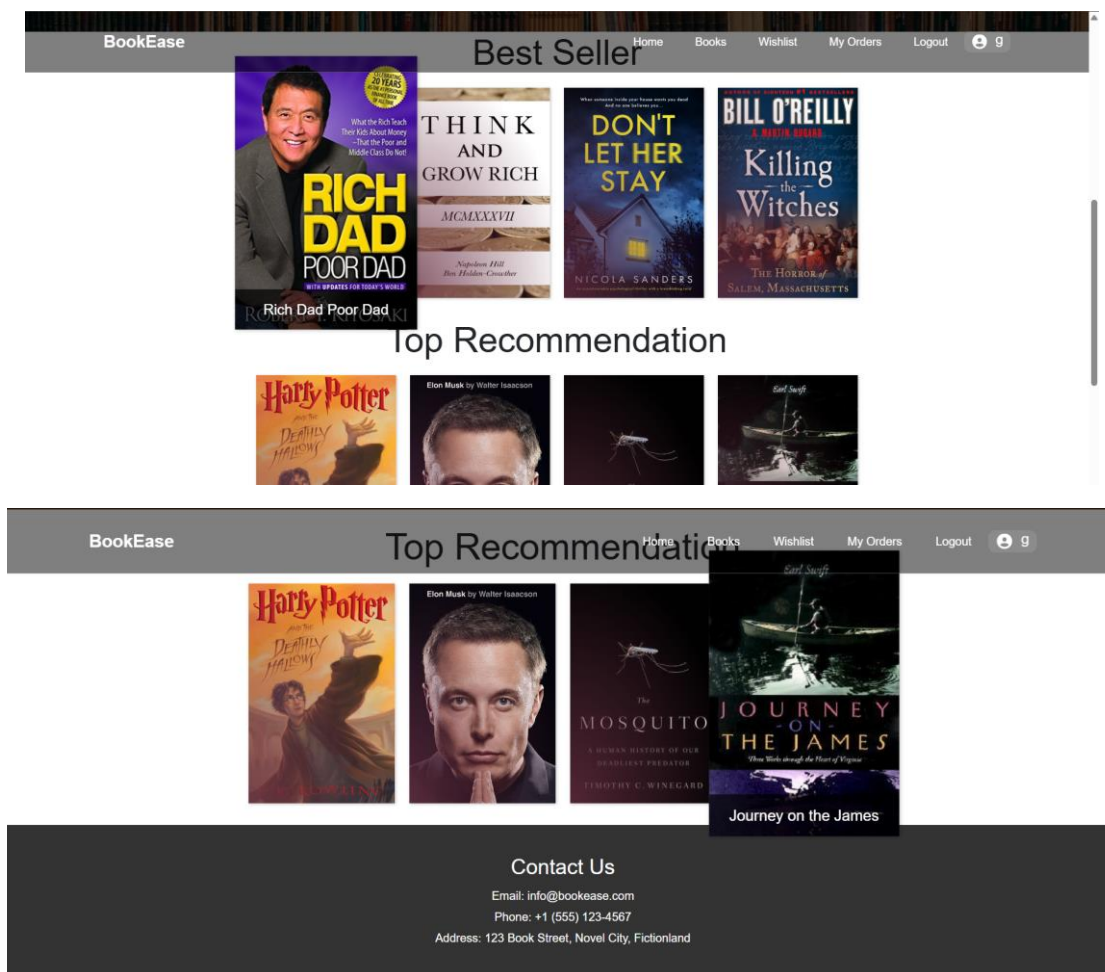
BookEase

Best Seller

Home Books Wishlist My Orders Logout g

CELEBRATING 20 YEARS

What the Rich Teach Their Kids About Money —That the Poor and Middle Class Do Not!

RICH DAD POOR DAD

WITH UPDATES FOR TODAY'S WORLD

Rich Dad Poor Dad

THINK AND GROW RICH

MCMXXXVII

Napoleon Hill
Ben Holden-Crowther

DON'T LET HER STAY

NICOLA SANDERS

BILL O'REILLY

Killing the Witches

THE HORROR of SALEM, MASSACHUSETTS

Top Recommendation

Harry Potter

DEATHLY HALLOWS

Elon Musk by Walter Isaacson

Earl Swift

BookEase

Top Recommendation

Home Books Wishlist My Orders Logout g

Harry Potter

DEATHLY HALLOWS

Elon Musk by Walter Isaacson

The MOSQUITO

A HUMAN HISTORY OF OUR DEADLIEST PREDATOR

TIMOTHY C. WINEGARD

Earl Swift

JOURNEY ON THE JAMES

Journey on the James

Contact Us

Email: info@bookease.com

Phone: +1 (555) 123-4567

Address: 123 Book Street, Novel City, Fictionland